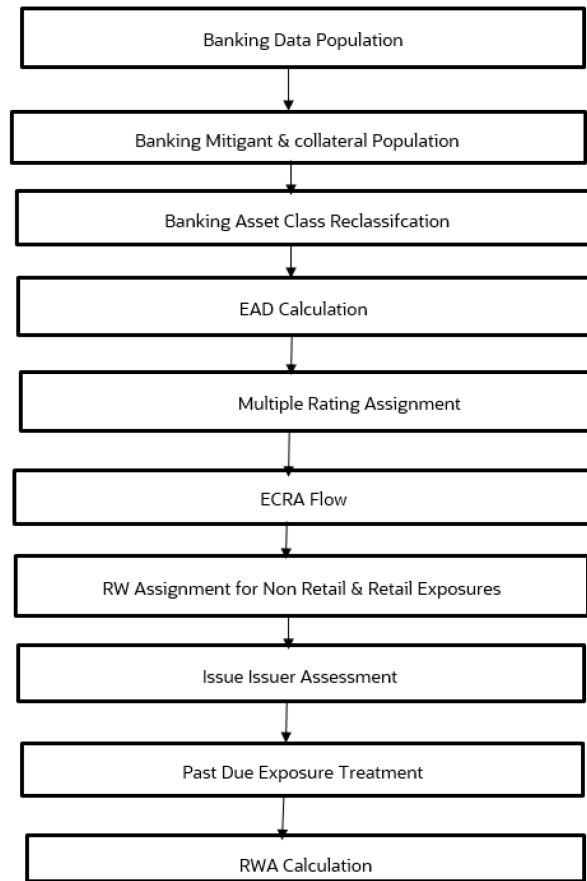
Banking Data Population

Banking Mitigant & collateral Population

Banking Asset Class Reclassifcation

EAD Calculation

Multiple Rating Assignment

ECRA Flow

RW Assignment for Non Retail & Retail Exposures

Issue Issuer Assessment

Past Due Exposure Treatment

RWA Calculation